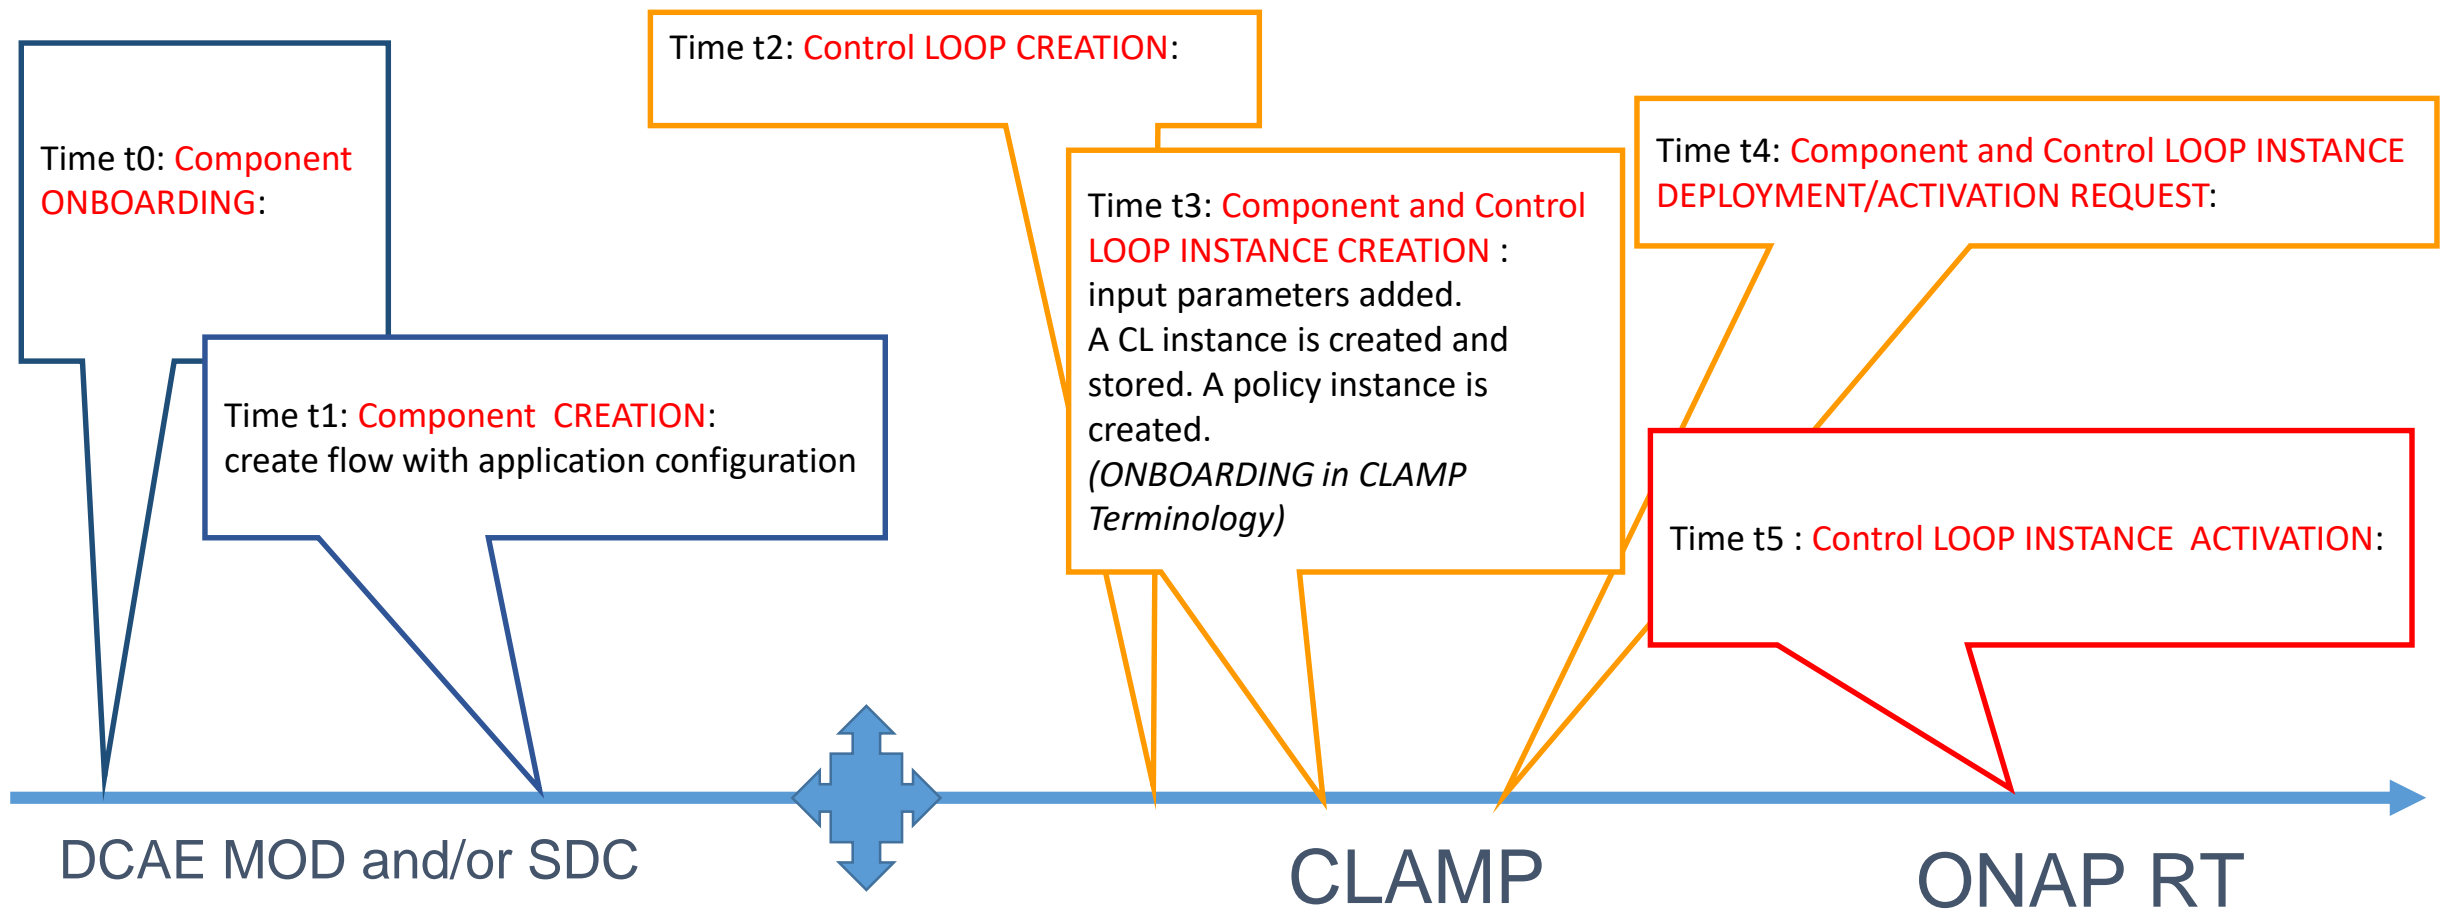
Time t2: Control LOOP CREATION:

Time t0: Component ONBOARDING:

Time t1: Component CREATION: create flow with application configuration

Time t3: Component and Control LOOP INSTANCE CREATION : input parameters added. A CL instance is created and stored. A policy instance is created. *(ONBOARDING in CLAMP Terminology)*

Time t4: Component and Control LOOP INSTANCE DEPLOYMENT/ACTIVATION REQUEST:

Time t5 : Control LOOP INSTANCE ACTIVATION:

DCAE MOD and/or SDC

CLAMP

ONAP RT